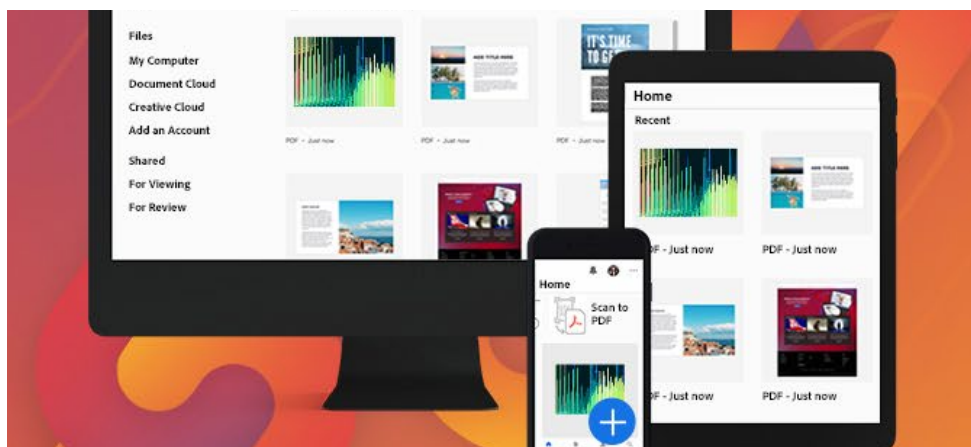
Files
My Computer
Document Cloud
Creative Cloud
Add an Account

Shared
For Viewing
For Review

PDF - Just now
ADD TITLE HERE
PDF - Just now
IT'S TIME TO GE
PDF - Just now

Home
Recent
ADD TITLE HERE
PDF - Just now
PDF - Just now
PDF - Just now
PDF - Just now

Home
Scan to PDF